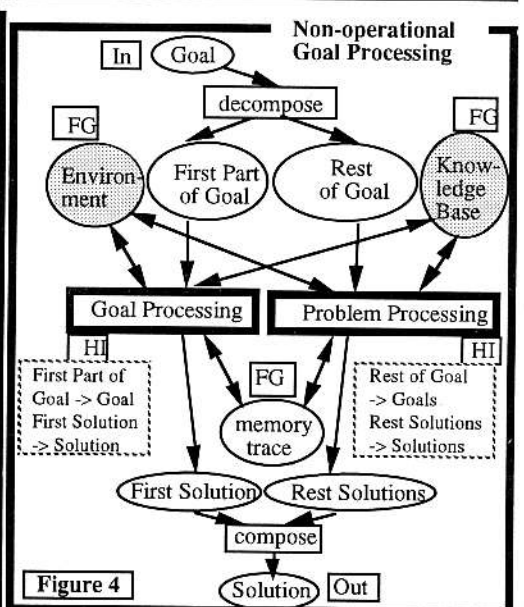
Non-operational Goal Processing

In

Goal

decompose

FG

FG

Environment

First Part of Goal

Rest of Goal

Knowledge Base

Goal Processing

Problem Processing

HI

HI

First Part of Goal -> Goal First Solution -> Solution

FG

memory trace

Rest of Goal -> Goals Rest Solutions -> Solutions

First Solution

Rest Solutions

compose

Figure 4

Solution

Out